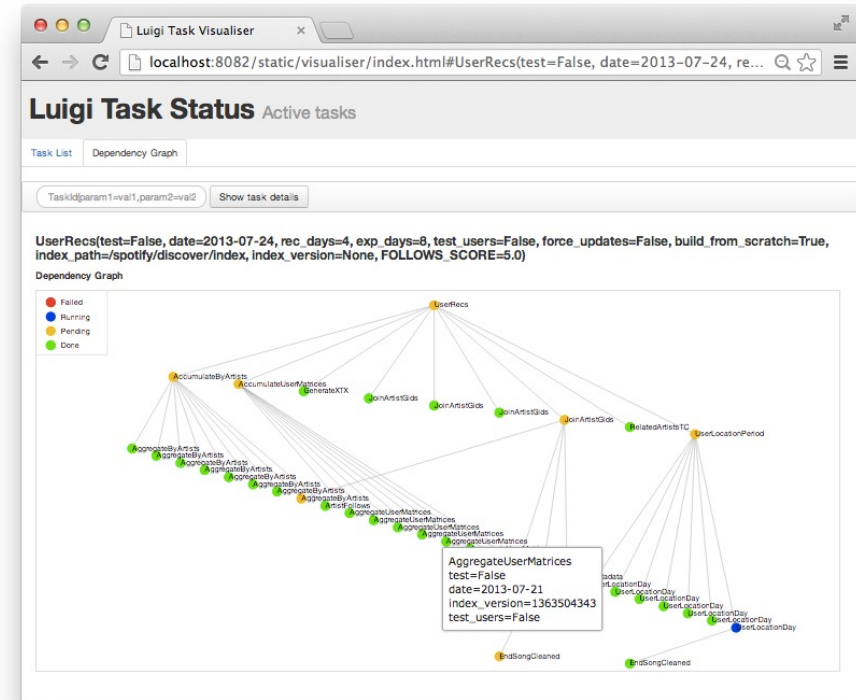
Luigi Task Visualiser

localhost:8082/static/visualiser/index.html#UserRecs(test=False, date=2013-07-24, re...

Luigi Task Status Active tasks

Task List | Dependency Graph

TaskId(param1=val1,param2=val2 | Show task details

UserRecs(test=False, date=2013-07-24, rec_days=4, exp_days=8, test_users=False, force_updates=False, build_from_scratch=True, index_path=/spotify/discover/index, index_version=None, FOLLOWS_SCORE=5.0)

Dependency Graph

Failed
Running
Pending
Done

UserRecs
AccumulateByArtists
AccumulateUserMatrices
GenerateXTX
JoinArtistGids
JoinArtistGids
JoinArtistGids
JoinArtistGids
RelatedArtistsTC
UserLocationPeriod
AggregateByArtists
AggregateByArtists
AggregateByArtists
AggregateByArtists
AggregateByArtists
AggregateByArtists
AggregateByArtists
AggregateByArtists
ArtistFollows
AggregateUserMatrices
AggregateUserMatrices
AggregateUserMatrices
AggregateUserMatrices
AggregateUserMatrices

AggregateUserMatrices
test=False
date=2013-07-21
index_version=1363504343
test_users=False

adsta
UserLocationDay
UserLocationDay
UserLocationDay
UserLocationDay
UserLocationDay
UserLocationDay
UserLocationDay
EndSongCleaned
EndSongCleaned